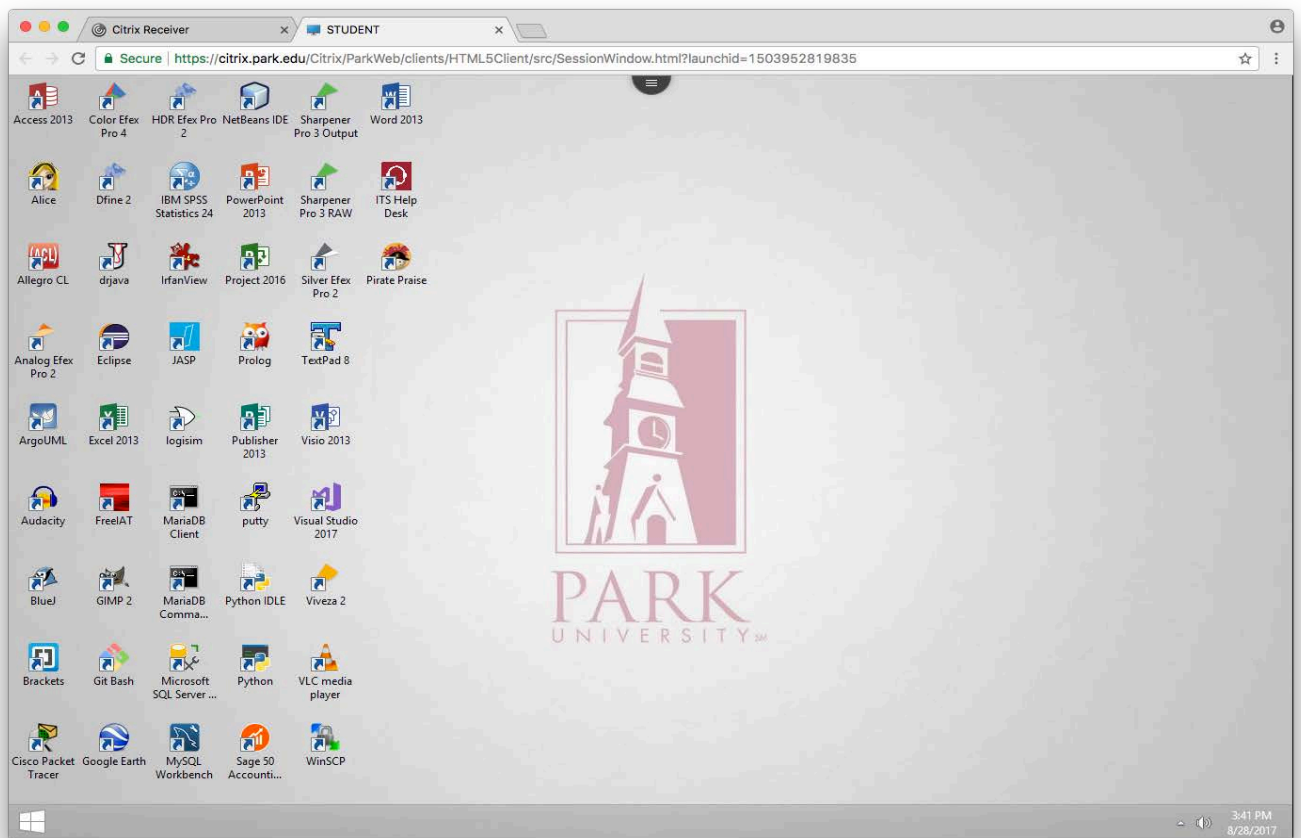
Citrix Receiver ×
STUDENT ×

Secure | https://citrix.park.edu/Citrix/ParkWeb/clients/HTML5Client/src/SessionWindow.html?launchid=1503952819835

Access 2013
Color Efex Pro 4
HDR Efex Pro 2
NetBeans IDE
Sharpener Pro 3 Output
Word 2013

Alice
Dfine 2
IBM SPSS Statistics 24
PowerPoint 2013
Sharpener Pro 3 RAW
ITS Help Desk

Allegro CL
drjava
IrfanView
Project 2016
Silver Efex Pro 2
Pirate Praise

Analog Efex Pro 2
Eclipse
JASP
Prolog
TextPad 8

ArgoUML
Excel 2013
logisim
Publisher 2013
Visio 2013

Audacity
FreeIAT
MariaDB Client
putty
Visual Studio 2017

BlueJ
GIMP 2
MariaDB Comma...
Python IDLE
Viveza 2

Brackets
Git Bash
Microsoft SQL Server ...
Python
VLC media player

Cisco Packet Tracer
Google Earth
MySQL Workbench
Sage 50 Accounti...
WinSCP

PARK
UNIVERSITY SM

3:41 PM
8/28/2017